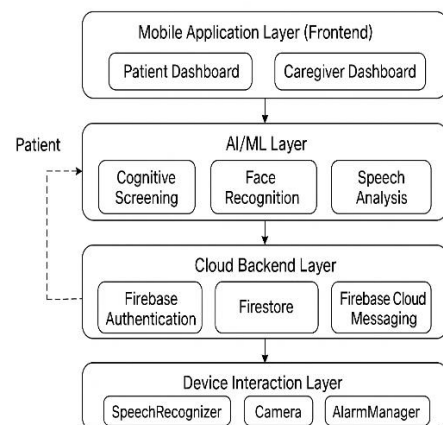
Mobile Application Layer (Frontend)

Patient Dashboard

Caregiver Dashboard

Patient

AI/ML Layer

Cognitive Screening

Face Recognition

Speech Analysis

Cloud Backend Layer

Firebase Authentication

Firestore

Firebase Cloud Messaging

Device Interaction Layer

SpeechRecognizer

Camera

AlarmManager